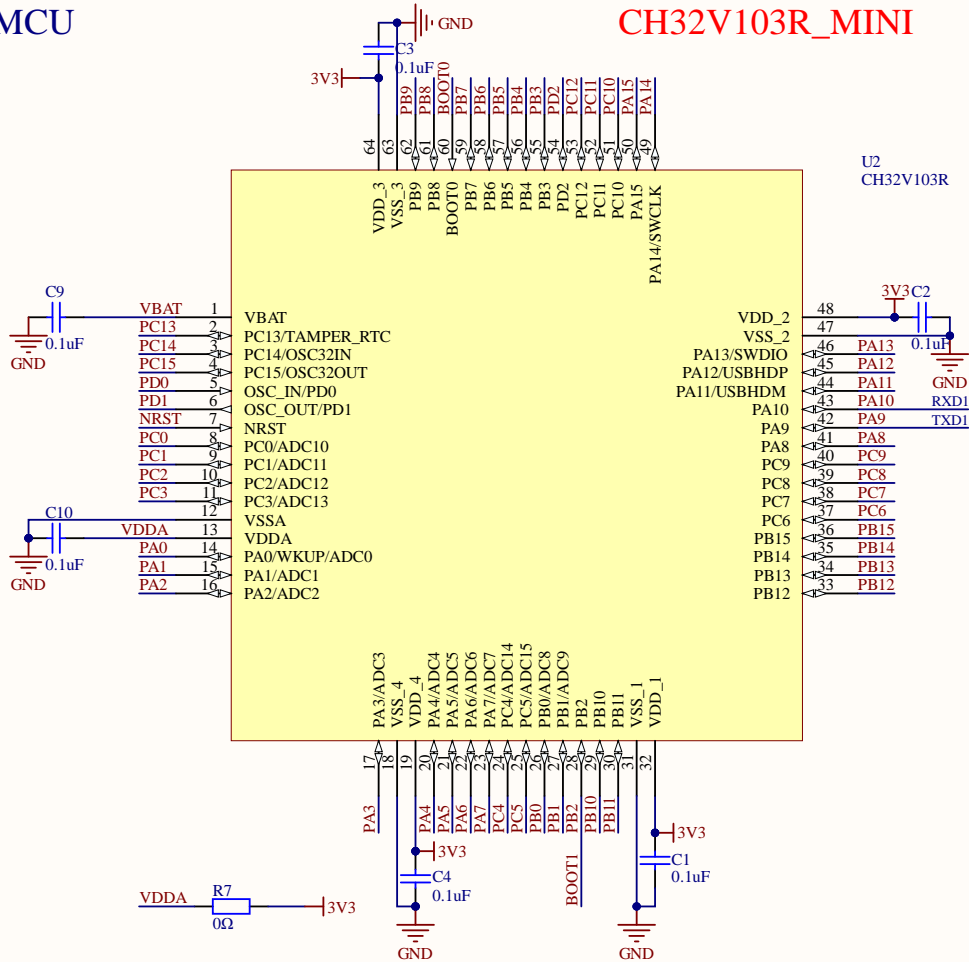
MCU

CH32V103R_MINI

GND
C3
0.1uF
3V3

PB9 PB8 BOOT0 PB7 PB6 PB5 PB4 PB3 PD2 PC12 PC11 PC10 PA15 PA14

64 63 62 61 60 59 58 57 56 55 54 53 52 51 50 49

VDD_3 VSS_3 PB9 PB8 BOOT0 PB7 PB6 PB5 PB4 PB3 PD2 PC12 PC11 PC10 PA15 PA14/SWCLK

U2
CH32V103R

C9
0.1uF
GND
VBAT 1 VBAT
PC13 2 PC13/TAMPER_RTC
PC14 3 PC14/OSC32IN
PC15 4 PC15/OSC32OUT
PD0 5 OSC_IN/PD0
PD1 6 OSC_OUT/PD1
NRST 7 NRST
PC0 8 PC0/ADC10
PC1 9 PC1/ADC11
PC2 10 PC2/ADC12
PC3 11 PC3/ADC13
C10 12 VSSA
VDDA 13 VDDA
0.1uF
GND
PA0 14 PA0/WKUP/ADC0
PA1 15 PA1/ADC1
PA2 16 PA2/ADC2

3V3 C2
VDD_2 48
VSS_2 47
0.1uF
GND
PA13/SWDIO 46 PA13
PA12/USBHDP 45 PA12
PA11/USBHDM 44 PA11
PA10 43 PA10 RXD1
PA9 42 PA9 TXD1
PA8 41 PA8
PC9 40 PC9
PC8 39 PC8
PC7 38 PC7
PC6 37 PC6
PB15 36 PB15
PB14 35 PB14
PB13 34 PB13
PB12 33 PB12

PA3/ADC3 VSS_4 VDD_4 PA4/ADC4 PA5/ADC5 PA6/ADC6 PA7/ADC7 PC4/ADC14 PC5/ADC15 PB0/ADC8 PB1/ADC9 PB2 PB10 PB11 VSS_1 VDD_1

17 18 19 20 21 22 23 24 25 26 27 28 29 30 31 32

PA3 PA4 PA5 PA6 PA7 PC4 PC5 PB0 PB1 PB2 PB10 PB11

3V3
C4
0.1uF
GND

BOOT1

3V3
C1
0.1uF
GND

VDDA
R7
0Ω
3V3